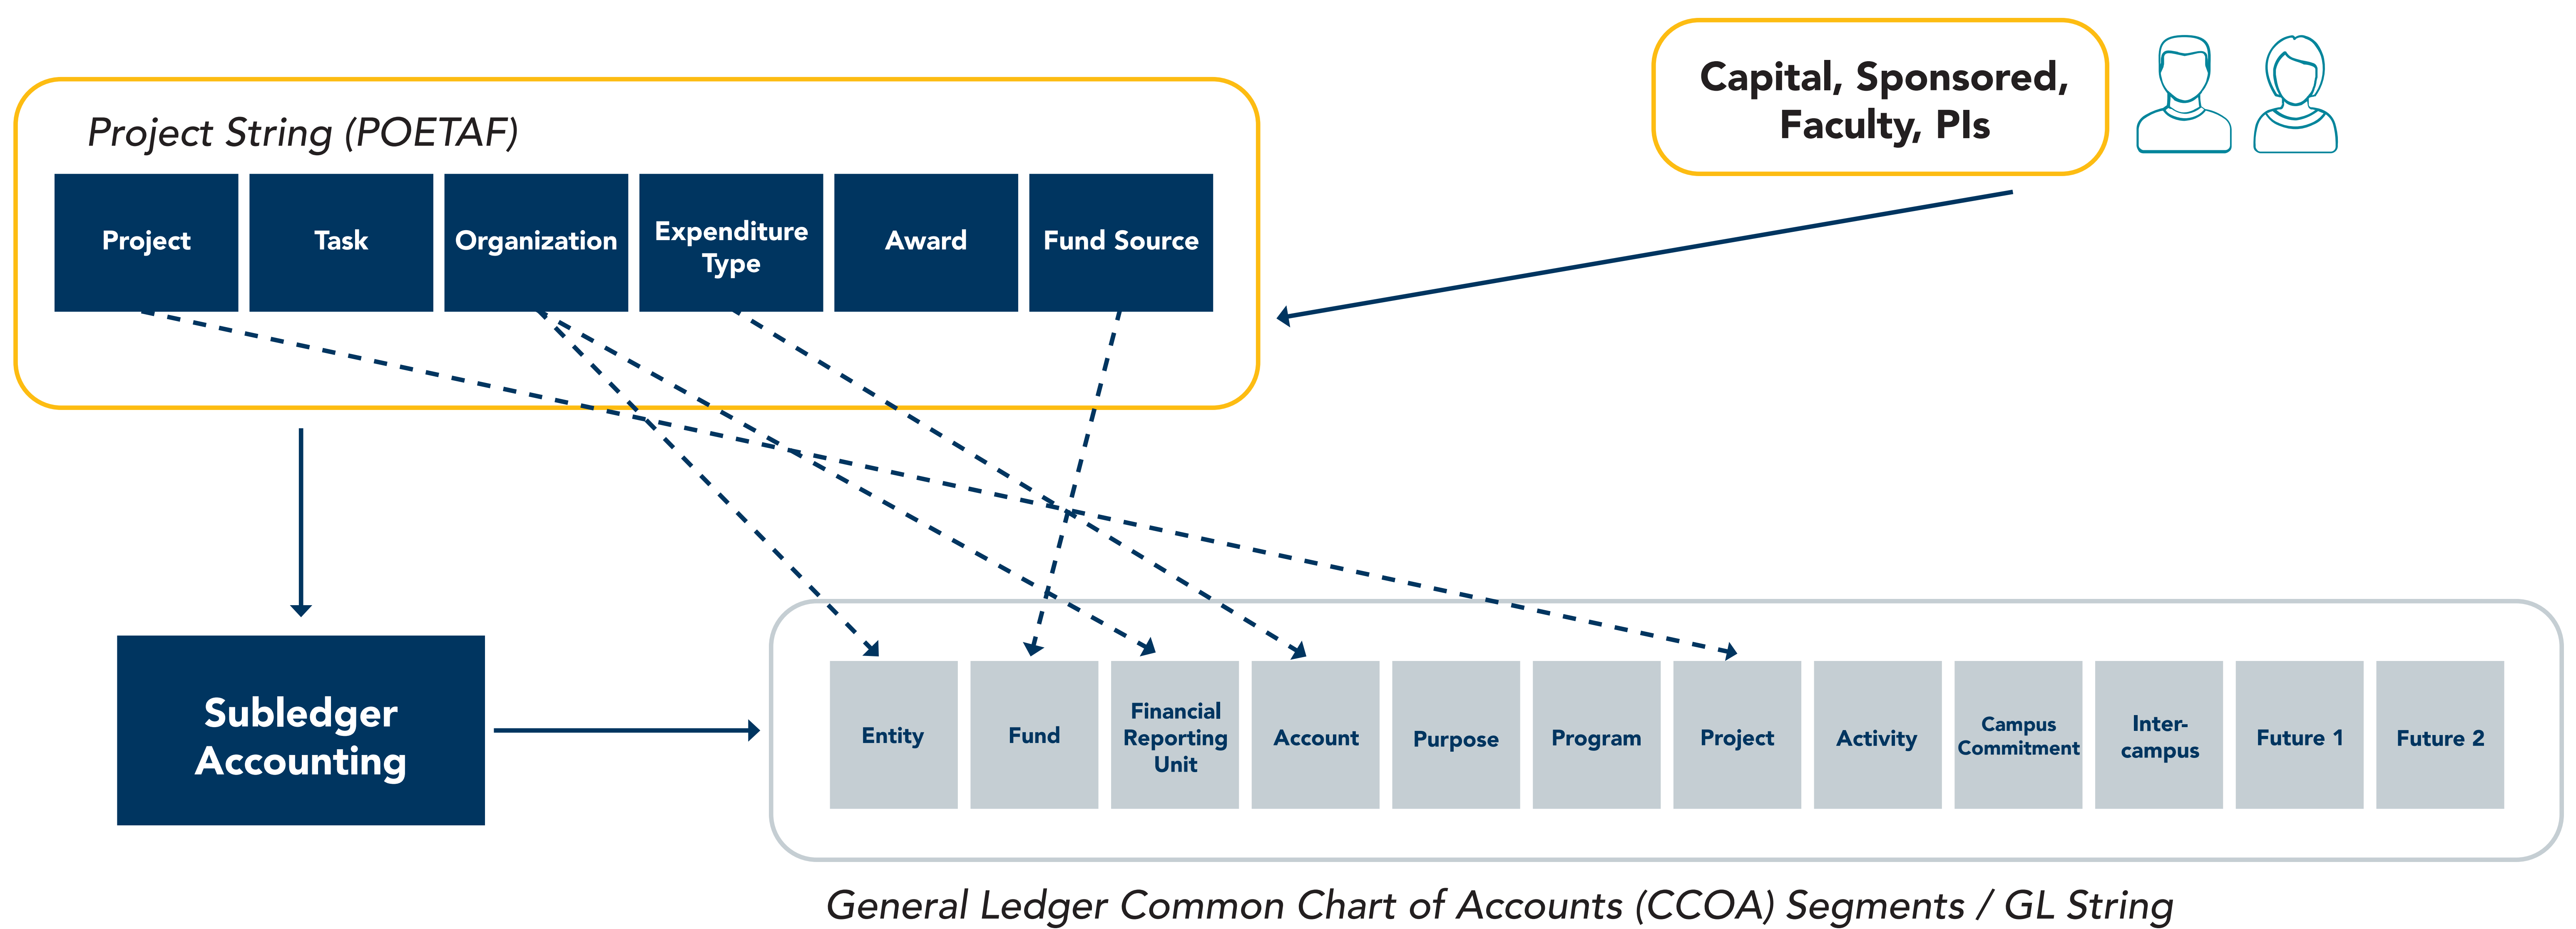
Project String (POETAF)

Project

Task

Organization

Expenditure Type

Award

Fund Source

Capital, Sponsored, Faculty, PIs

Subledger Accounting

Entity

Fund

Financial Reporting Unit

Account

Purpose

Program

Project

Activity

Campus Commitment

Inter-campus

Future 1

Future 2

General Ledger Common Chart of Accounts (CCOA) Segments / GL String